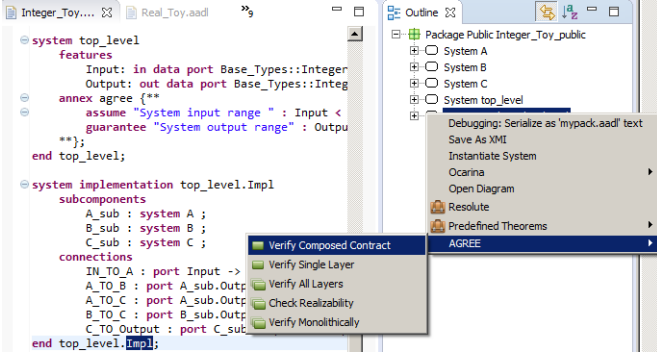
Integer_Toy.... ✕ Real_Toy.aadl »9

system top_level
features
Input: in data port Base_Types::Integer
Output: out data port Base_Types::Integ
annex agree {**
assume "System input range " : Input <
guarantee "System output range" : Outpu
**};
end top_level;

system implementation top_level.Impl
subcomponents
A_sub : system A ;
B_sub : system B ;
C_sub : system C ;
connections
IN_TO_A : port Input ->
A_TO_B : port A_sub.Outp
A_TO_C : port A_sub.Outp
B_TO_C : port B_sub.Outp
C_TO_Output : port C_sub
end top_level.Impl;

Verify Composed Contract
Verify Single Layer
Verify All Layers
Check Realizability
Verify Monolithically

Outline ✕

Package Public Integer_Toy_public
System A
System B
System C
System top_level

Debugging: Serialize as 'mypack.aadl' text
Save As XMI
Instantiate System
Ocarina
Open Diagram
Resolute
Predefined Theorems
AGREE